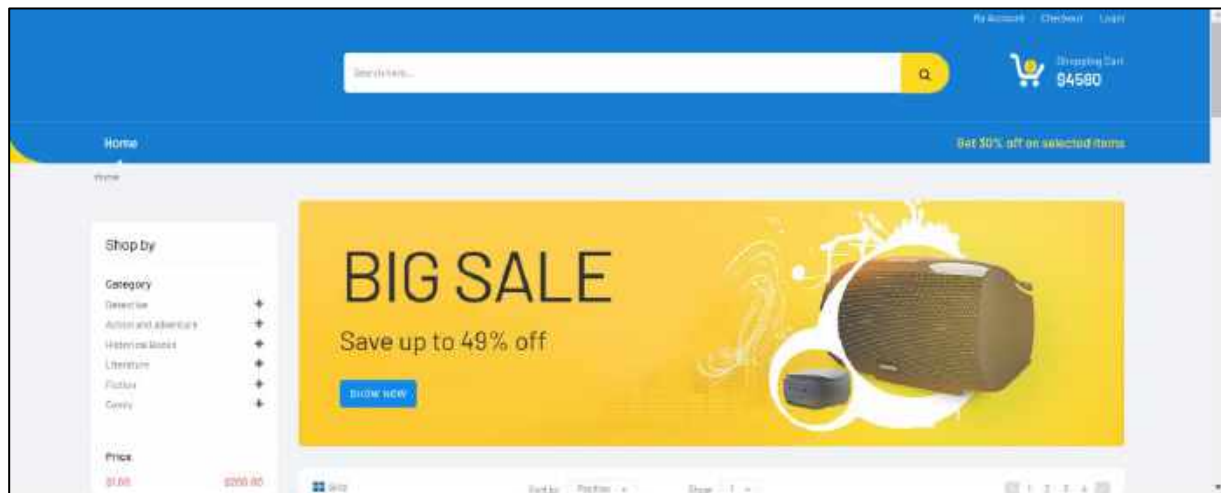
My Account Checkout Login

Search here...

Shopping Cart
$4580

Home

Get 30% off on selected items

Home

Shop by

Category
Detective +
Action and adventure +
Historical Books +
Literature +
Fiction +
Comic +

Price
$1.00 $200.00

BIG SALE
Save up to 49% off
SHOW NOW

Grid

Sort by Position

Show 1

1 2 3 4